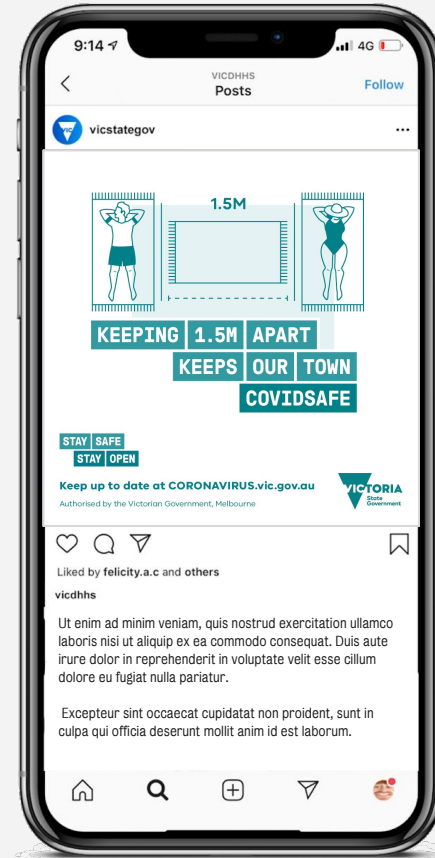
9:14

4G

VICDHHS
Posts

Follow

vicstategov

...

1.5M

KEEPING 1.5M APART
KEEPS OUR TOWN
COVIDSAFE

STAY SAFE
STAY OPEN

Keep up to date at CORONAVIRUS.vic.gov.au

Authorised by the Victorian Government, Melbourne

VICTORIA
State
Government

Liked by felicity.a.c and others

vicdhhs

Ut enim ad minim veniam, quis nostrud exercitation ullamco laboris nisi ut aliquip ex ea commodo consequat. Duis aute irure dolor in reprehenderit in voluptate velit esse cillum dolore eu fugiat nulla pariatur.

Excepteur sint occaecat cupidatat non proident, sunt in culpa qui officia deserunt mollit anim id est laborum.